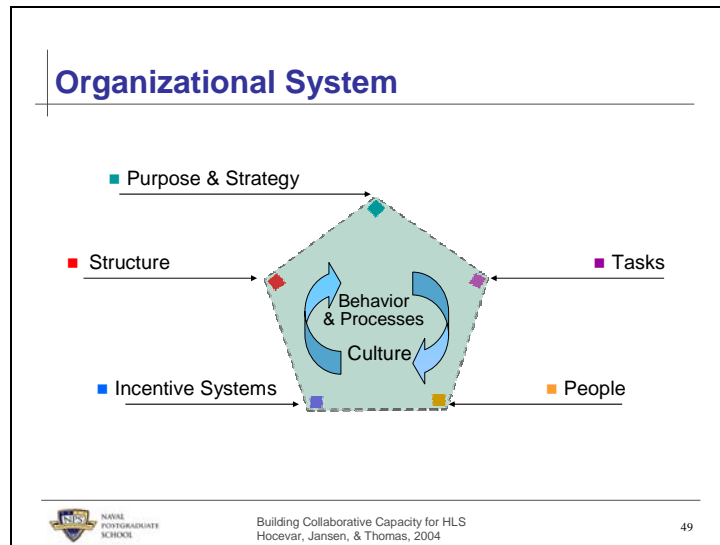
Organizational System

Purpose & Strategy

Structure

Tasks

Behavior & Processes

Culture

Incentive Systems

People

NPS NAVAL POSTGRADUATE SCHOOL

Building Collaborative Capacity for HLS
Hocevar, Jansen, & Thomas, 2004

49